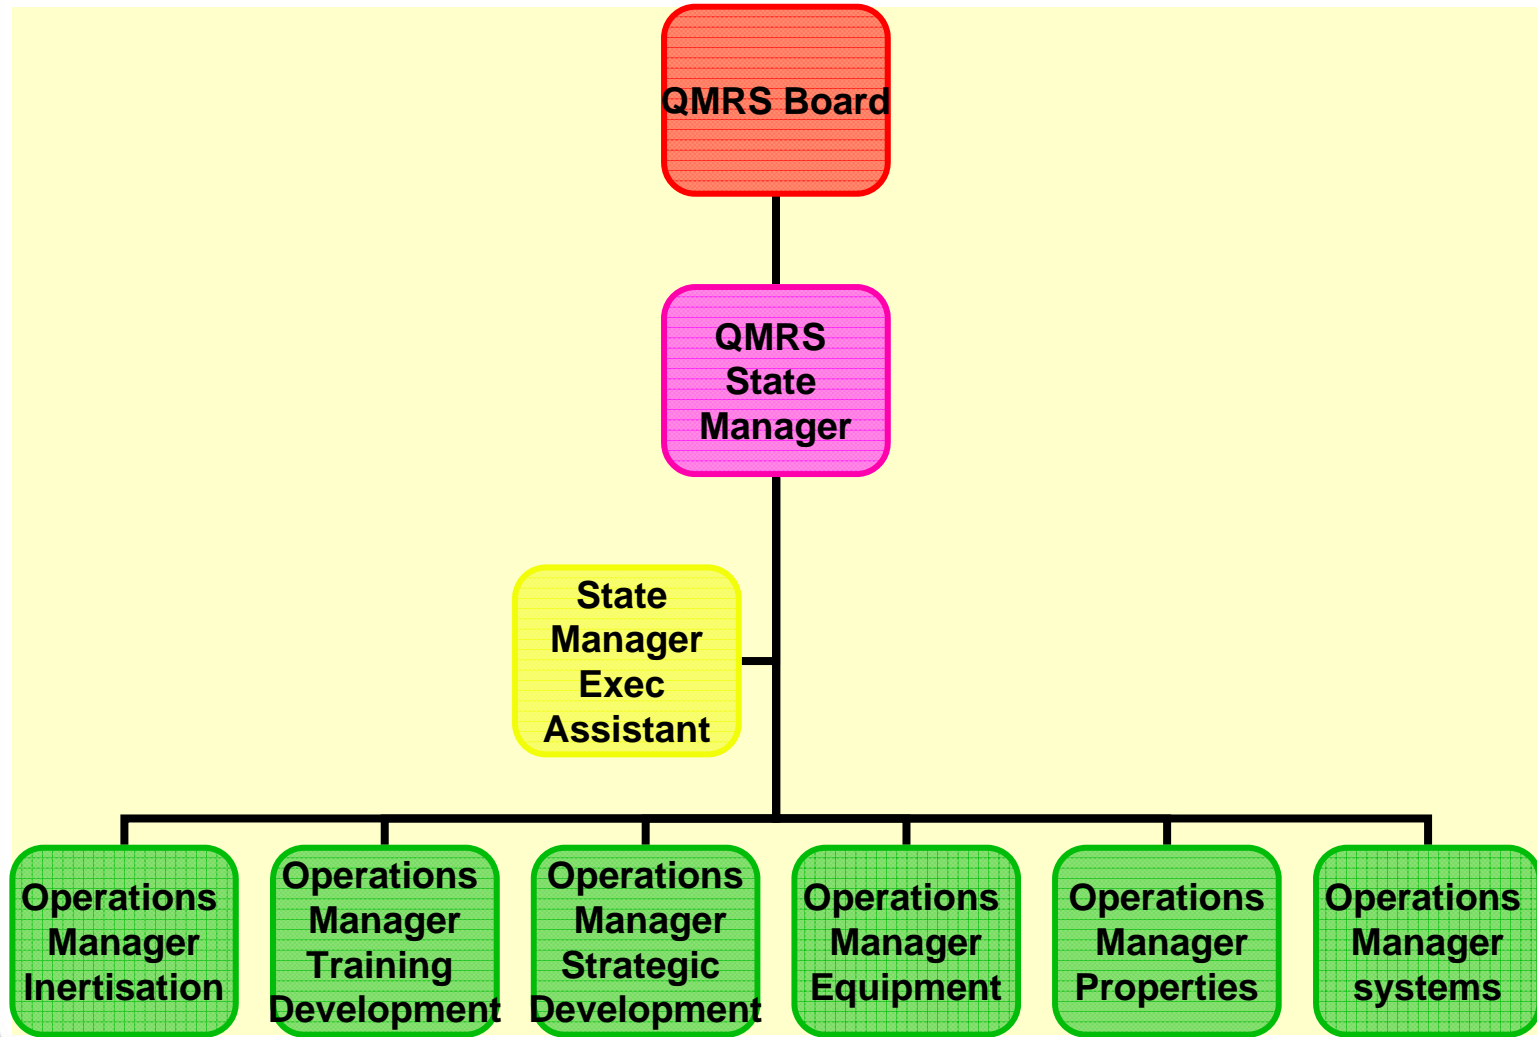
QMRS Board

QMRS State Manager

State Manager Exec Assistant

Operations Manager Inertisation

Operations Manager Training Development

Operations Manager Strategic Development

Operations Manager Equipment

Operations Manager Properties

Operations Manager systems